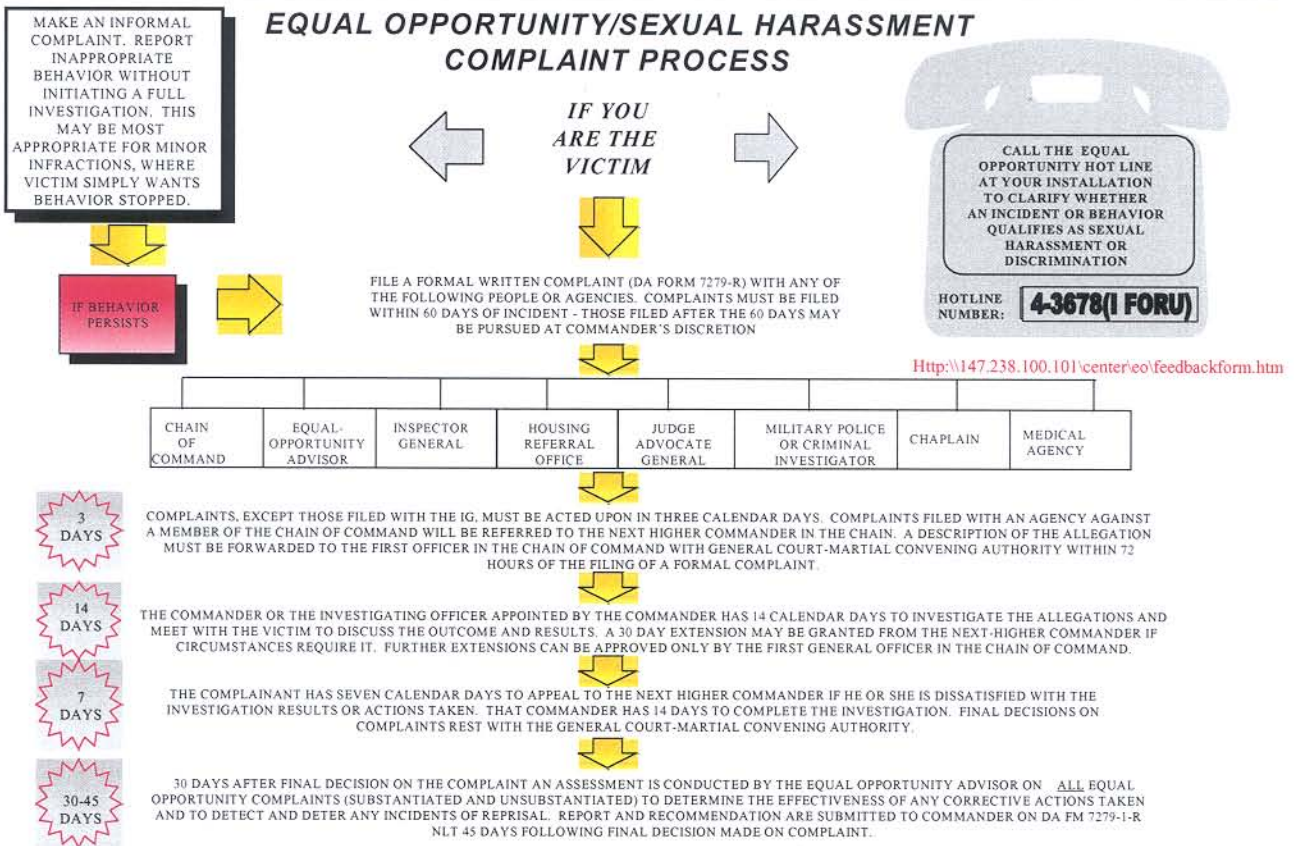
MAKE AN INFORMAL COMPLAINT. REPORT INAPPROPRIATE BEHAVIOR WITHOUT INITIATING A FULL INVESTIGATION. THIS MAY BE MOST APPROPRIATE FOR MINOR INFRACTIONS, WHERE VICTIM SIMPLY WANTS BEHAVIOR STOPPED.

EQUAL OPPORTUNITY/SEXUAL HARASSMENT COMPLAINT PROCESS

IF YOU ARE THE VICTIM

CALL THE EQUAL OPPORTUNITY HOT LINE AT YOUR INSTALLATION TO CLARIFY WHETHER AN INCIDENT OR BEHAVIOR QUALIFIES AS SEXUAL HARASSMENT OR DISCRIMINATION

HOTLINE NUMBER: 4-3678(I FORU)

IF BEHAVIOR PERSISTS

FILE A FORMAL WRITTEN COMPLAINT (DA FORM 7279-R) WITH ANY OF THE FOLLOWING PEOPLE OR AGENCIES. COMPLAINTS MUST BE FILED WITHIN 60 DAYS OF INCIDENT - THOSE FILED AFTER THE 60 DAYS MAY BE PURSUED AT COMMANDER'S DISCRETION

Http:\\147.238.100.101\center\eo\feedbackform.htm

| CHAIN OF COMMAND | EQUAL-OPPORTUNITY ADVISOR | INSPECTOR GENERAL | HOUSING REFERRAL OFFICE | JUDGE ADVOCATE GENERAL | MILITARY POLICE OR CRIMINAL INVESTIGATOR | CHAPLAIN | MEDICAL AGENCY |
|---|---|---|---|---|---|---|---|

3 DAYS

COMPLAINTS, EXCEPT THOSE FILED WITH THE IG, MUST BE ACTED UPON IN THREE CALENDAR DAYS. COMPLAINTS FILED WITH AN AGENCY AGAINST A MEMBER OF THE CHAIN OF COMMAND WILL BE REFERRED TO THE NEXT HIGHER COMMANDER IN THE CHAIN. A DESCRIPTION OF THE ALLEGATION MUST BE FORWARDED TO THE FIRST OFFICER IN THE CHAIN OF COMMAND WITH GENERAL COURT-MARTIAL CONVENING AUTHORITY WITHIN 72 HOURS OF THE FILING OF A FORMAL COMPLAINT.

14 DAYS

THE COMMANDER OR THE INVESTIGATING OFFICER APPOINTED BY THE COMMANDER HAS 14 CALENDAR DAYS TO INVESTIGATE THE ALLEGATIONS AND MEET WITH THE VICTIM TO DISCUSS THE OUTCOME AND RESULTS. A 30 DAY EXTENSION MAY BE GRANTED FROM THE NEXT-HIGHER COMMANDER IF CIRCUMSTANCES REQUIRE IT. FURTHER EXTENSIONS CAN BE APPROVED ONLY BY THE FIRST GENERAL OFFICER IN THE CHAIN OF COMMAND.

7 DAYS

THE COMPLAINANT HAS SEVEN CALENDAR DAYS TO APPEAL TO THE NEXT HIGHER COMMANDER IF HE OR SHE IS DISSATISFIED WITH THE INVESTIGATION RESULTS OR ACTIONS TAKEN. THAT COMMANDER HAS 14 DAYS TO COMPLETE THE INVESTIGATION. FINAL DECISIONS ON COMPLAINTS REST WITH THE GENERAL COURT-MARTIAL CONVENING AUTHORITY.

30-45 DAYS

30 DAYS AFTER FINAL DECISION ON THE COMPLAINT AN ASSESSMENT IS CONDUCTED BY THE EQUAL OPPORTUNITY ADVISOR ON ALL EQUAL OPPORTUNITY COMPLAINTS (SUBSTANTIATED AND UNSUBSTANTIATED) TO DETERMINE THE EFFECTIVENESS OF ANY CORRECTIVE ACTIONS TAKEN AND TO DETECT AND DETER ANY INCIDENTS OF REPRISAL. REPORT AND RECOMMENDATION ARE SUBMITTED TO COMMANDER ON DA FM 7279-1-R NLT 45 DAYS FOLLOWING FINAL DECISION MADE ON COMPLAINT.